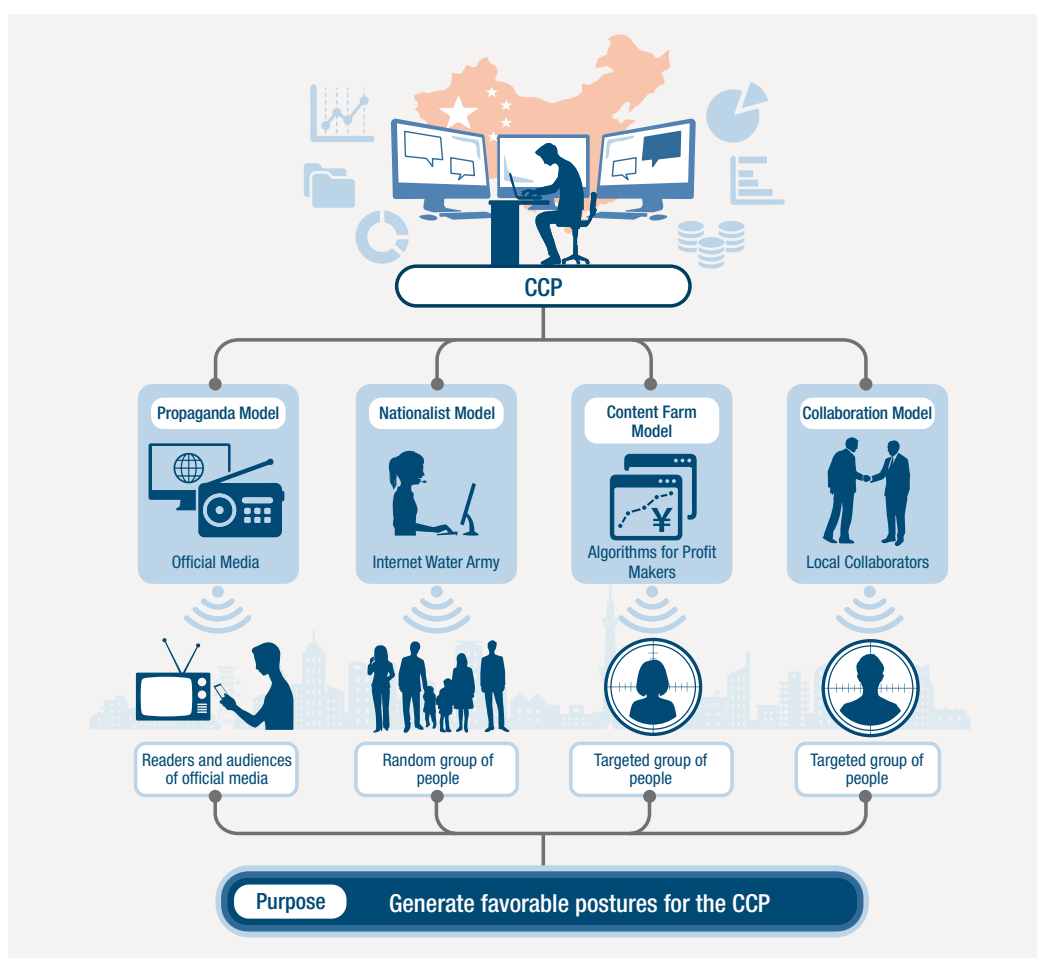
CCP

Propaganda Model

Official Media

Nationalist Model

Internet Water Army

Content Farm Model

¥

Algorithms for Profit Makers

Collaboration Model

Local Collaborators

Readers and audiences of official media

Random group of people

Targeted group of people

Targeted group of people

Purpose

Generate favorable postures for the CCP